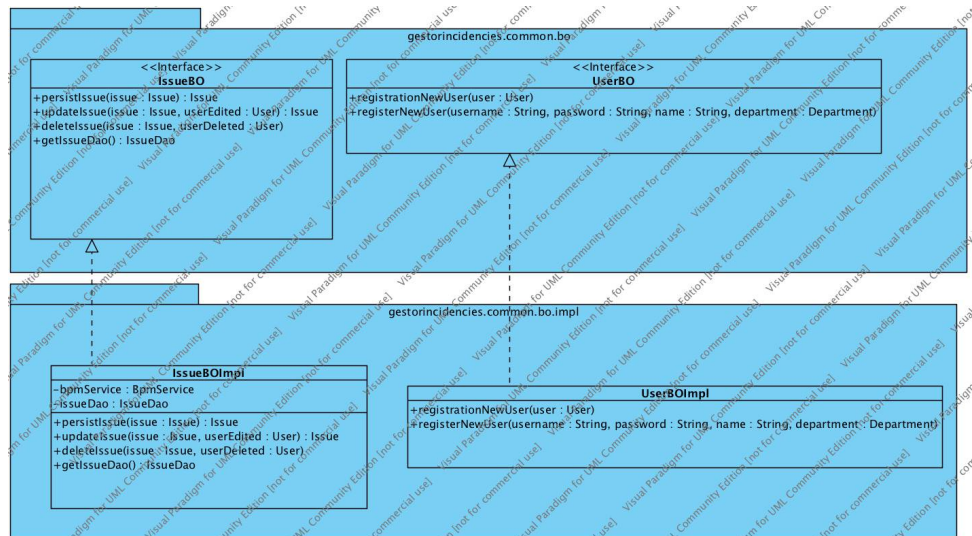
gestorincidencies.common.bo

<<Interface>>
IssueBO

+persistIssue(issue : Issue) : Issue
+updateIssue(issue : Issue, userEdited : User) : Issue
+deleteIssue(issue : Issue, userDeleted : User)
+getIssueDao() : IssueDao

<<Interface>>
UserBO

+registrationNewUser(user : User)
+registerNewUser(username : String, password : String, name : String, department : Department)

gestorincidencies.common.bo.impl

IssueBOImpl

-bpmService : BpmService
-issueDao : IssueDao

+persistIssue(issue : Issue) : Issue
+updateIssue(issue : Issue, userEdited : User) : Issue
+deleteIssue(issue : Issue, userDeleted : User)
+getIssueDao() : IssueDao

UserBOImpl

+registrationNewUser(user : User)
+registerNewUser(username : String, password : String, name : String, department : Department)

Visual Paradigm for UML Community Edition [not for commercial use]